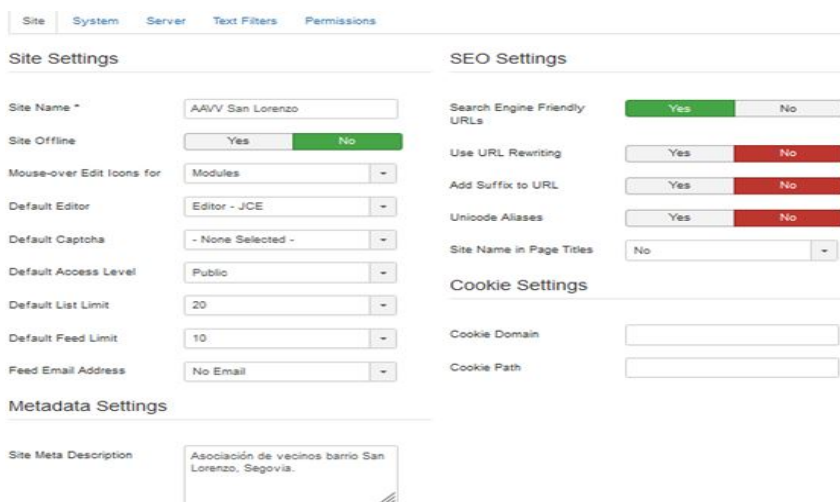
Site System Server Text Filters Permissions

Site Settings

Site Name * AAVV San Lorenzo

Site Offline Yes No

Mouse-over Edit Icons for Modules

Default Editor Editor - JCE

Default Captcha - None Selected -

Default Access Level Public

Default List Limit 20

Default Feed Limit 10

Feed Email Address No Email

Metadata Settings

Site Meta Description Asociación de vecinos barrio San Lorenzo, Segovia.

SEO Settings

Search Engine Friendly URLs Yes No

Use URL Rewriting Yes No

Add Suffix to URL Yes No

Unicode Aliases Yes No

Site Name in Page Titles No

Cookie Settings

Cookie Domain

Cookie Path